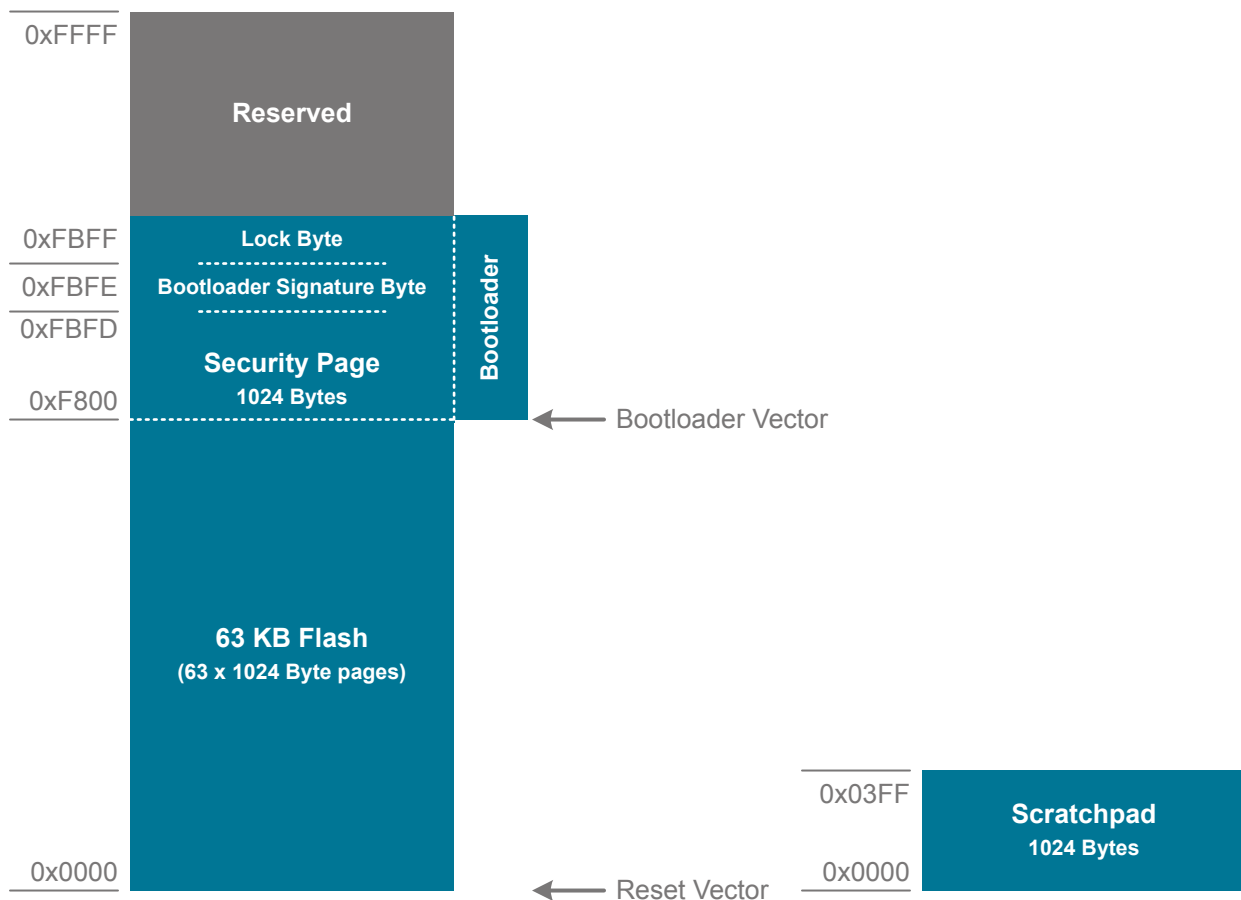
0xFFFF

Reserved

0xFBFF

Lock Byte

0xFBFE

Bootloader Signature Byte

0xFBFD

Security Page
1024 Bytes

0xF800

Bootloader

Bootloader Vector

63 KB Flash
(63 x 1024 Byte pages)

0x0000

Reset Vector

0x03FF

Scratchpad
1024 Bytes

0x0000